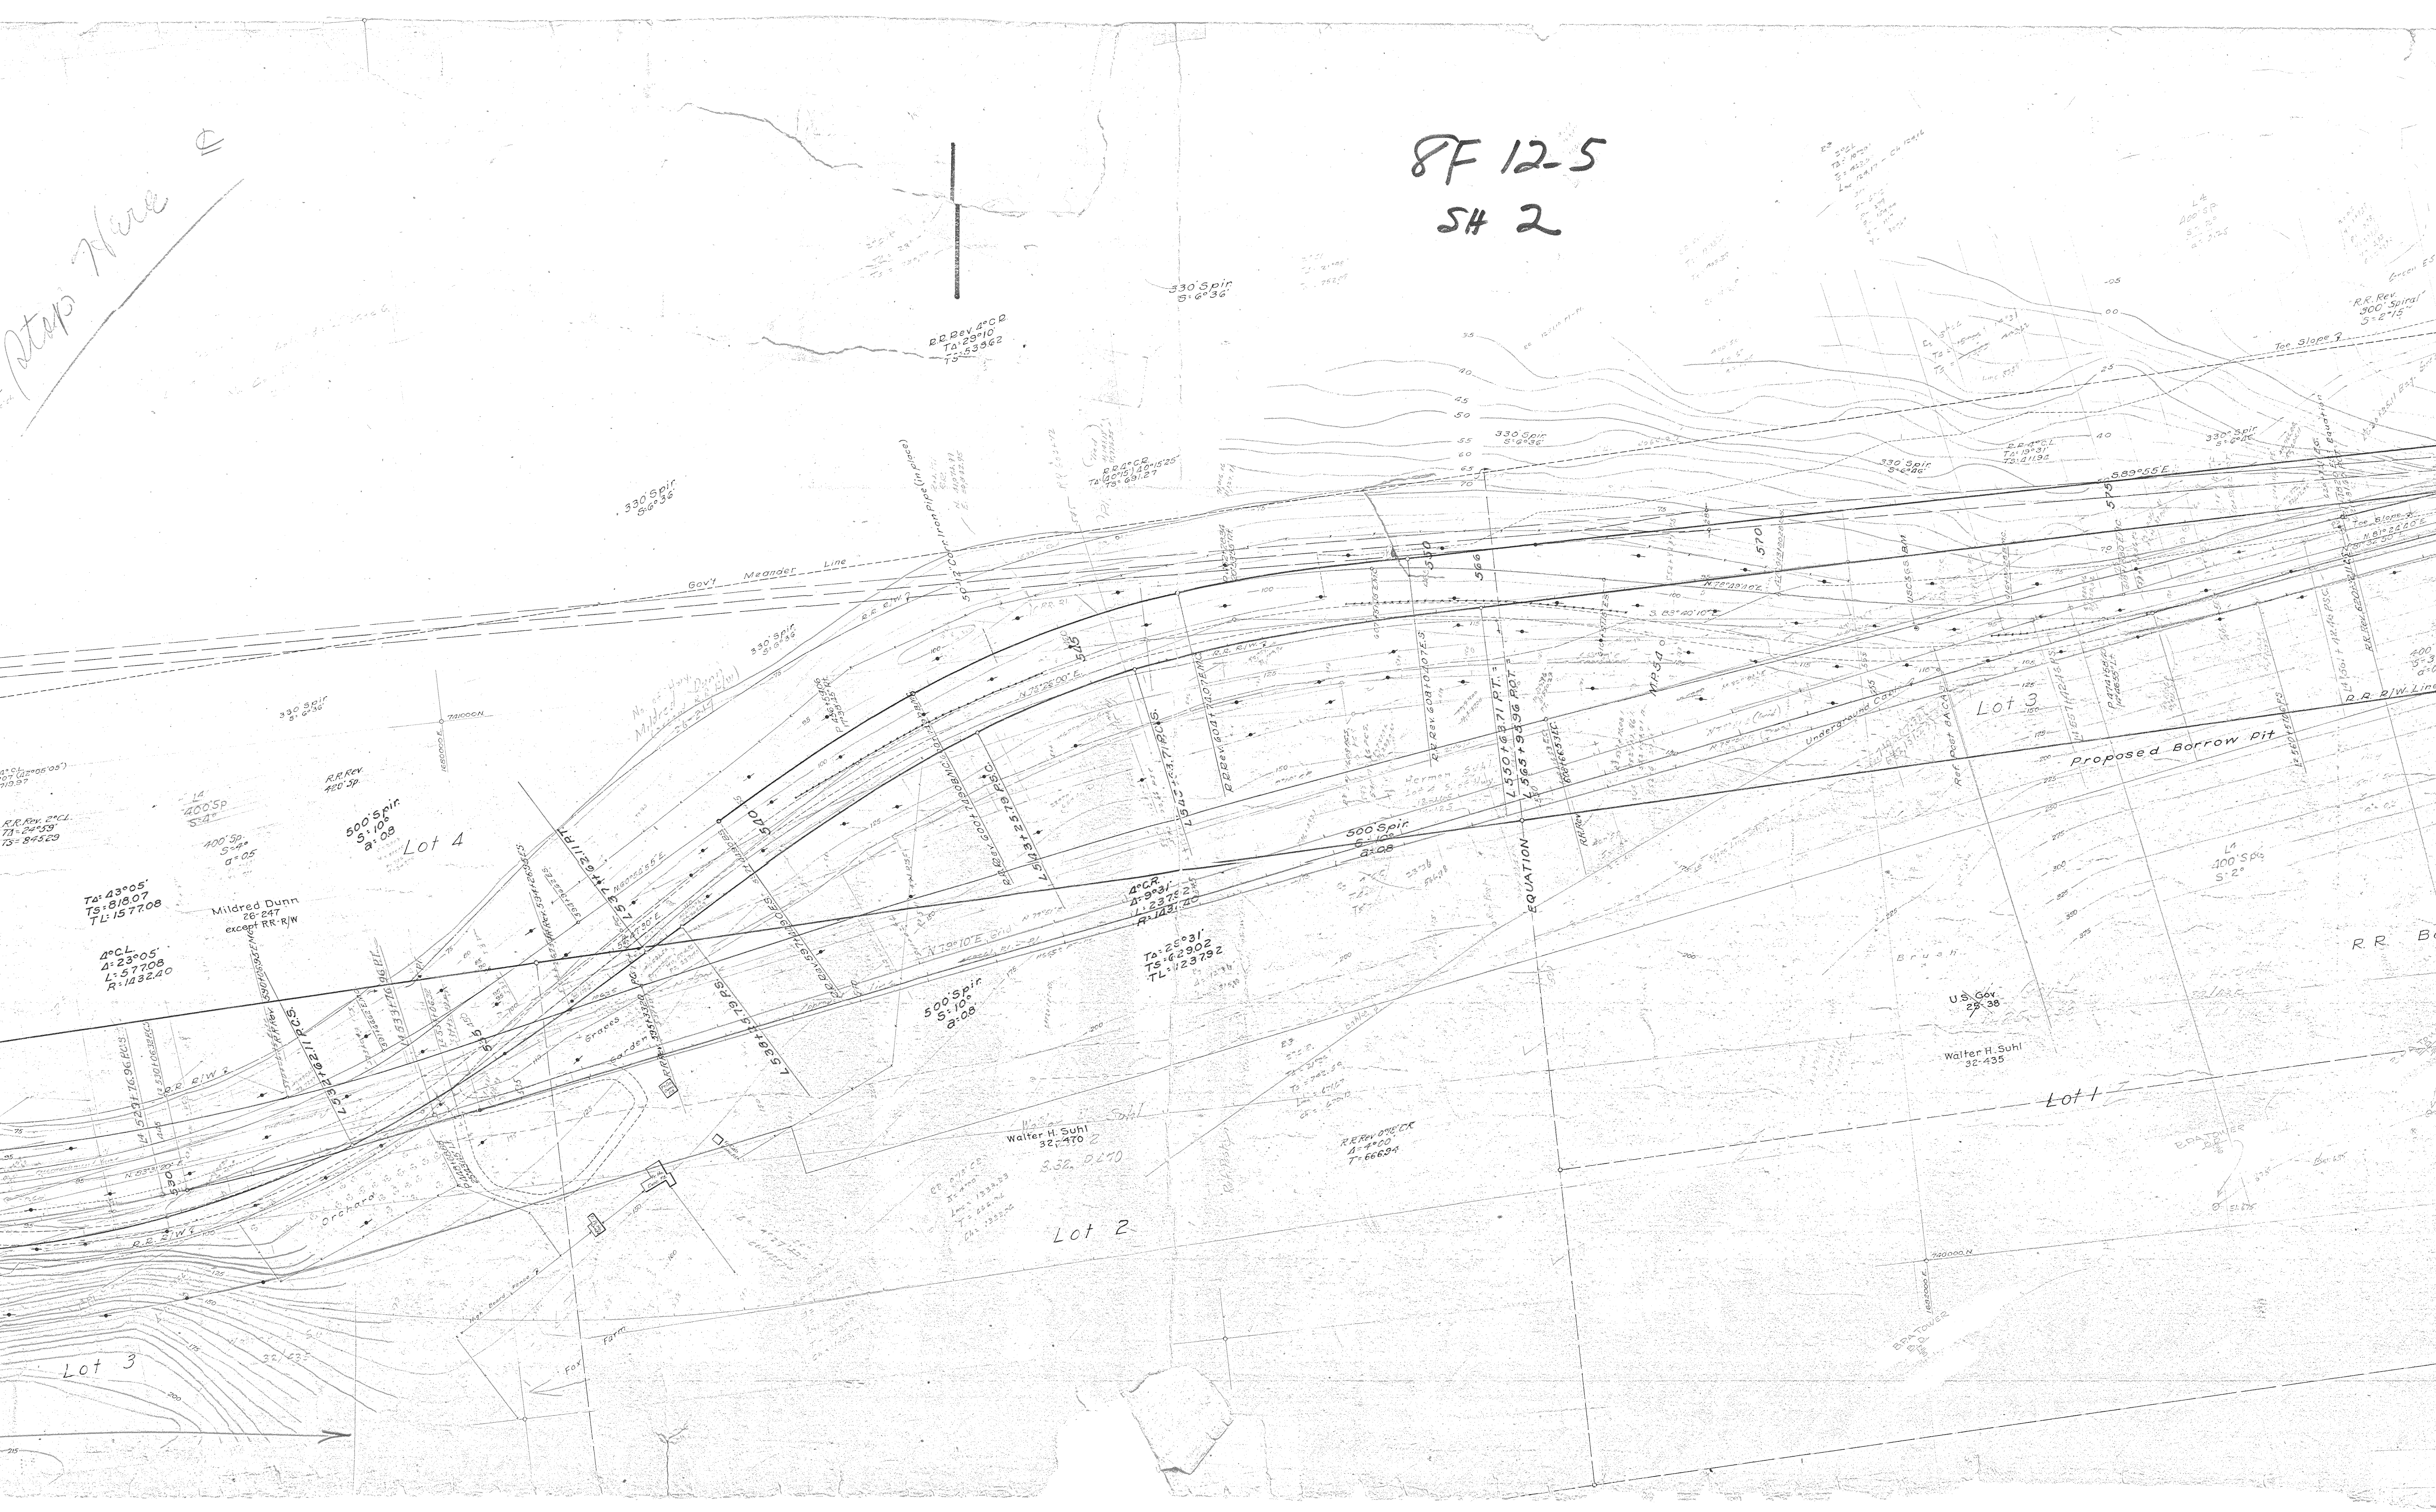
8F 12-5
SH 2

(Stops Here ℄

330' Spir
S: 6°36'

R.R. Rev. 4° C.R.
T Δ: 29°10'
TS: 639.62

330' Spir
S: 6°36'

R.R. Rev. 4° C.R.
T Δ: 40°15' 40°15'25"
TS: 691.27

330' Spir
S: 6°36'

330' Spir
S: 6°36'

330' Spir
S: 6°36'

330' Spir
S: 6°36'

R.R. Rev. 4° C.L.
T Δ: 19°31'
TS: 411.92

R.R. Rev.
300' Spiral
S: 2°15'

Toe Slope

Gov't Meander Line

R.R. R/W

S 89°55' E

570

575

566

560

545

540

530

Lot 3

Lot 4

Lot 2

Lot 1

Lot 3

Proposed Borrow Pit

Underground Cable

R.R. R/W Line

R.R. Rev. 2° C.L.
T Δ: 24°39'
TS: 845.29

R.R. Rev.
400' Sp.

L
400' Sp
S: 4°

400' Sp.
S: 4°
a: 05

500' Spir
S: 10°
a: 08

T Δ: 43°05'
TS: 818.07
TL: 1577.08

4° C.L.
Δ: 23°05'
L: 577.08
R: 1432.40

Mildred Dunn
26-247
except RR-R/W

4° C.R.
Δ: 9°31'
L: 237.52
R: 1431.40

T Δ: 25°31'
TS: 629.02
TL: 1237.92

500' Spir
S: 10°
a: 08

500' Spir
S: 10°
a: 08

EQUATION

L 550+63.71 P.T. = L 565+93.96 POT

L 543+25.79 P.S.C.

L 537+62.11 P.T.

L 532+62.11 P.C.S.

L 538+15.79 P.S.

L 529+76.96 P.C.S.

Sec. Corner Iron Pipe (in place)

MP 54

USC&GS BM

Herman Suhl

R.R. Rev. 4° C.R.
Δ: 4°00'
T: 666.94

Walter H. Suhl
32-470

Walter H. Suhl
32-435

U.S. Gov.
25-38

Brush

Orchard

Garden

Graces

Fox Farm

R.R. Bo

L
400' Sp.
S: 2°

BPA Tower

Ref. Post

N 79°10' E

S 83°40'10" E

N 83°29'20" E

740000 N

N 63°55'50" E